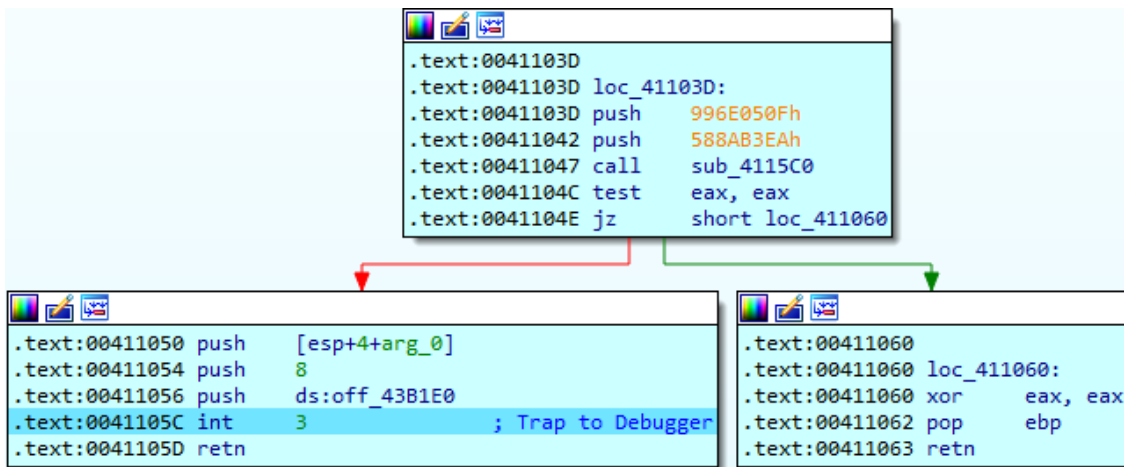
.text:0041103D
.text:0041103D loc_41103D:
.text:0041103D push 996E050Fh
.text:00411042 push 588AB3EAh
.text:00411047 call sub_4115C0
.text:0041104C test eax, eax
.text:0041104E jz short loc_411060

.text:00411050 push [esp+4+arg_0]
.text:00411054 push 8
.text:00411056 push ds:off_43B1E0
.text:0041105C int 3 ; Trap to Debugger
.text:0041105D retn

.text:00411060
.text:00411060 loc_411060:
.text:00411060 xor eax, eax
.text:00411062 pop ebp
.text:00411063 retn